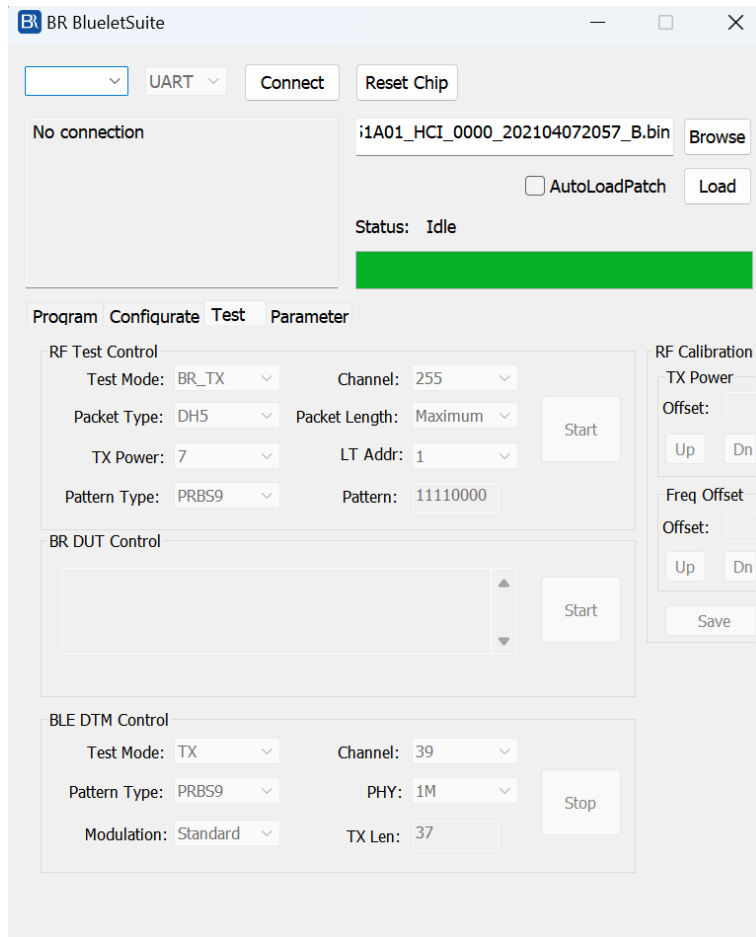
BR BlueletSuite

UART Connect Reset Chip

No connection

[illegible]1A01_HCI_0000_202104072057_B.bin Browse

AutoLoadPatch Load

Status: Idle

Program Configurate Test Parameter

RF Test Control

Test Mode: BR_TX Channel: 255

Packet Type: DH5 Packet Length: Maximum Start

TX Power: 7 LT Addr: 1

Pattern Type: PRBS9 Pattern: 11110000

RF Calibration

TX Power

Offset:

Up Dn

Freq Offset

Offset:

Up Dn

Save

BR DUT Control

Start

BLE DTM Control

Test Mode: TX Channel: 39

Pattern Type: PRBS9 PHY: 1M Stop

Modulation: Standard TX Len: 37